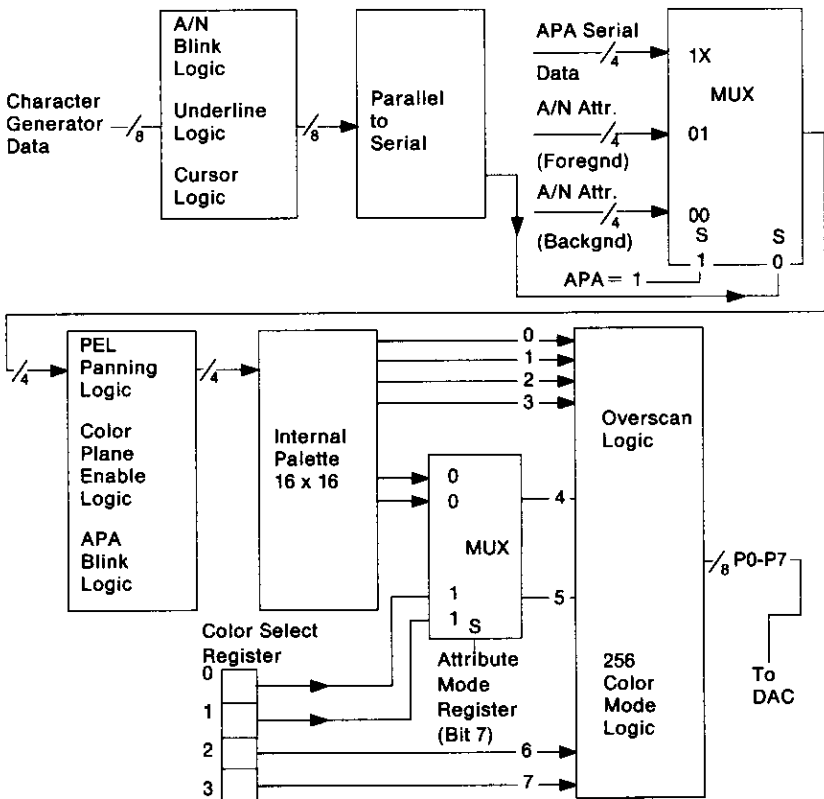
Character Generator Data
8
A/N Blink Logic
Underline Logic
Cursor Logic
8
Parallel to Serial
APA Serial Data
4
A/N Attr. (Foregnd)
4
A/N Attr. (Backgnd)
4
1X
MUX
01
00
S
S
1
0
APA = 1

4
PEL Panning Logic
Color Plane Enable Logic
APA Blink Logic
4
Internal Palette 16 x 16
0
1
2
3
0
0
MUX
1
1 S
4
5
Overscan Logic
256 Color Mode Logic
8 P0-P7
To DAC
Color Select Register
0
1
2
3
Attribute Mode Register (Bit 7)
6
7